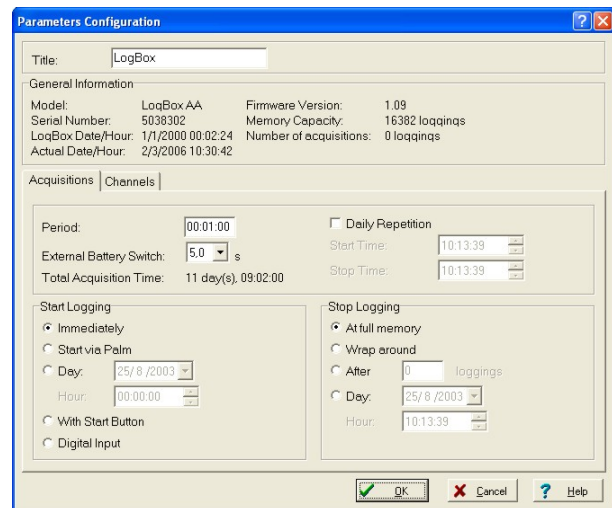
Parameters Configuration

Title: LogBox

General Information

Model: LogBox AA
Serial Number: 5038302
LogBox Date/Hour: 1/1/2000 00:02:24
Actual Date/Hour: 2/3/2006 10:30:42

Firmware Version: 1.09
Memory Capacity: 16382 loggings
Number of acquisitions: 0 loggings

Acquisitions | Channels

Period: 00:01:00
External Battery Switch: 5,0 s
Total Acquisition Time: 11 day(s), 09:02:00

Daily Repetition
Start Time: 10:13:39
Stop Time: 10:13:39

Start Logging
Immediately
Start via Palm
Day: 25/8/2003
Hour: 00:00:00
With Start Button
Digital Input

Stop Logging
At full memory
Wrap around
After 0 loggings
Day: 25/8/2003
Hour: 10:13:39

OK
Cancel
Help